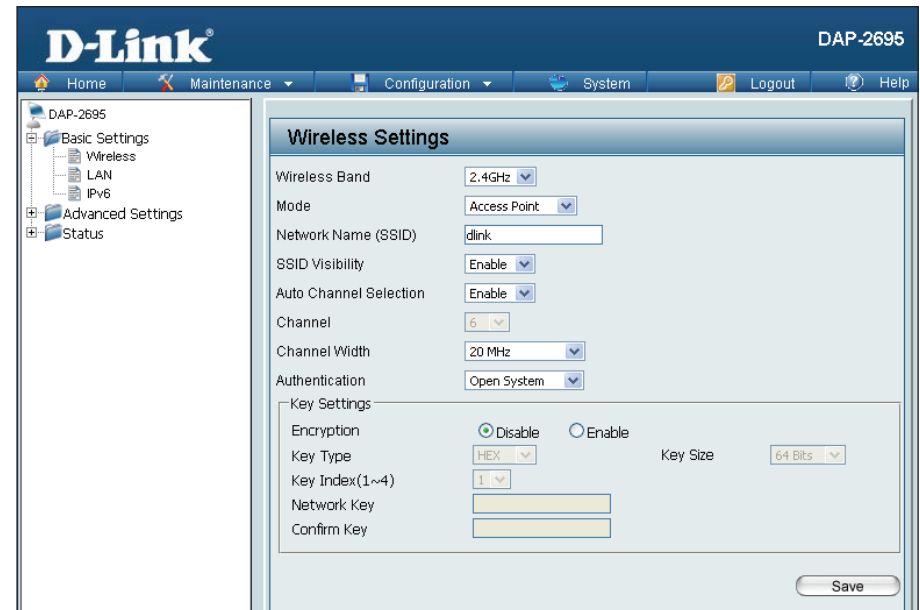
D-Link

DAP-2695

Home
Maintenance
Configuration
System
Logout
Help

DAP-2695
Basic Settings
Wireless
LAN
IPv6
Advanced Settings
Status

Wireless Settings

| | |
|---|---|
| Wireless Band | 2.4GHz |
| Mode | Access Point |
| Network Name (SSID) | dlink |
| SSID Visibility | Enable |
| Auto Channel Selection | Enable |
| Channel | 6 |
| Channel Width | 20 MHz |
| Authentication | Open System |

Key Settings

| | | | |
|---|---|---|---|
| Encryption | Disable Enable | | |
| Key Type | HEX | Key Size | 64 Bits |
| Key Index(1~4) | 1 | | |
| Network Key | | | |
| Confirm Key | | | |

Save